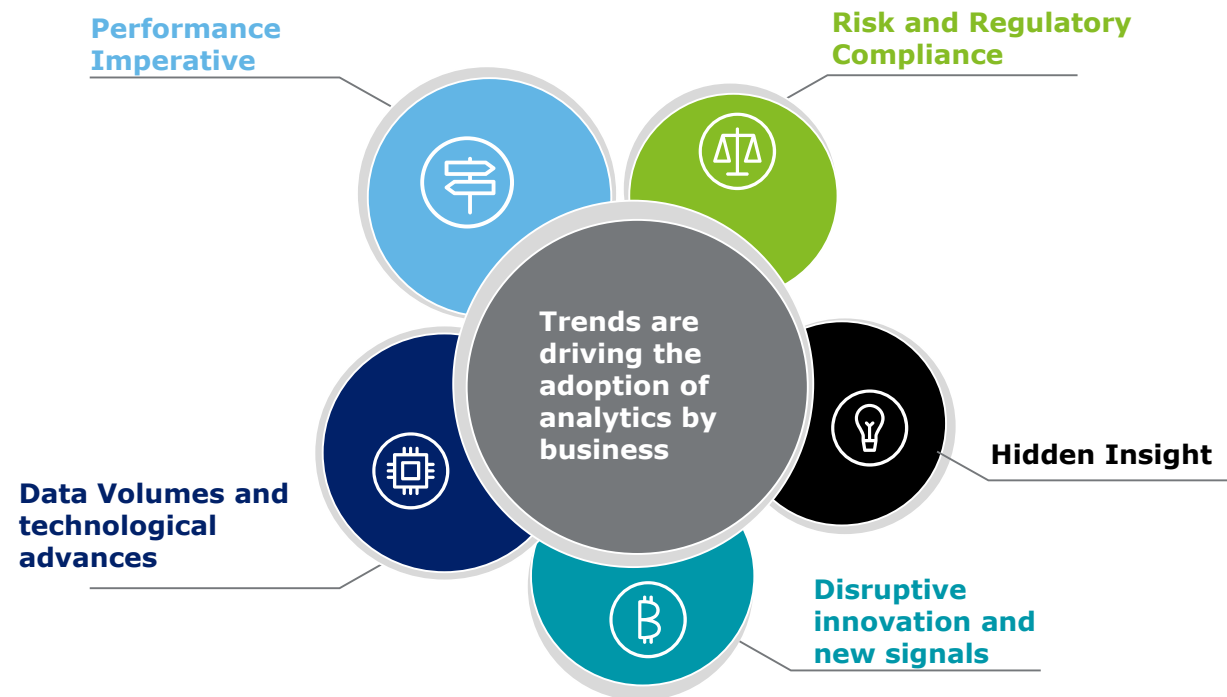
Performance Imperative

Risk and Regulatory Compliance

Trends are driving the adoption of analytics by business

Hidden Insight

Data Volumes and technological advances

Disruptive innovation and new signals